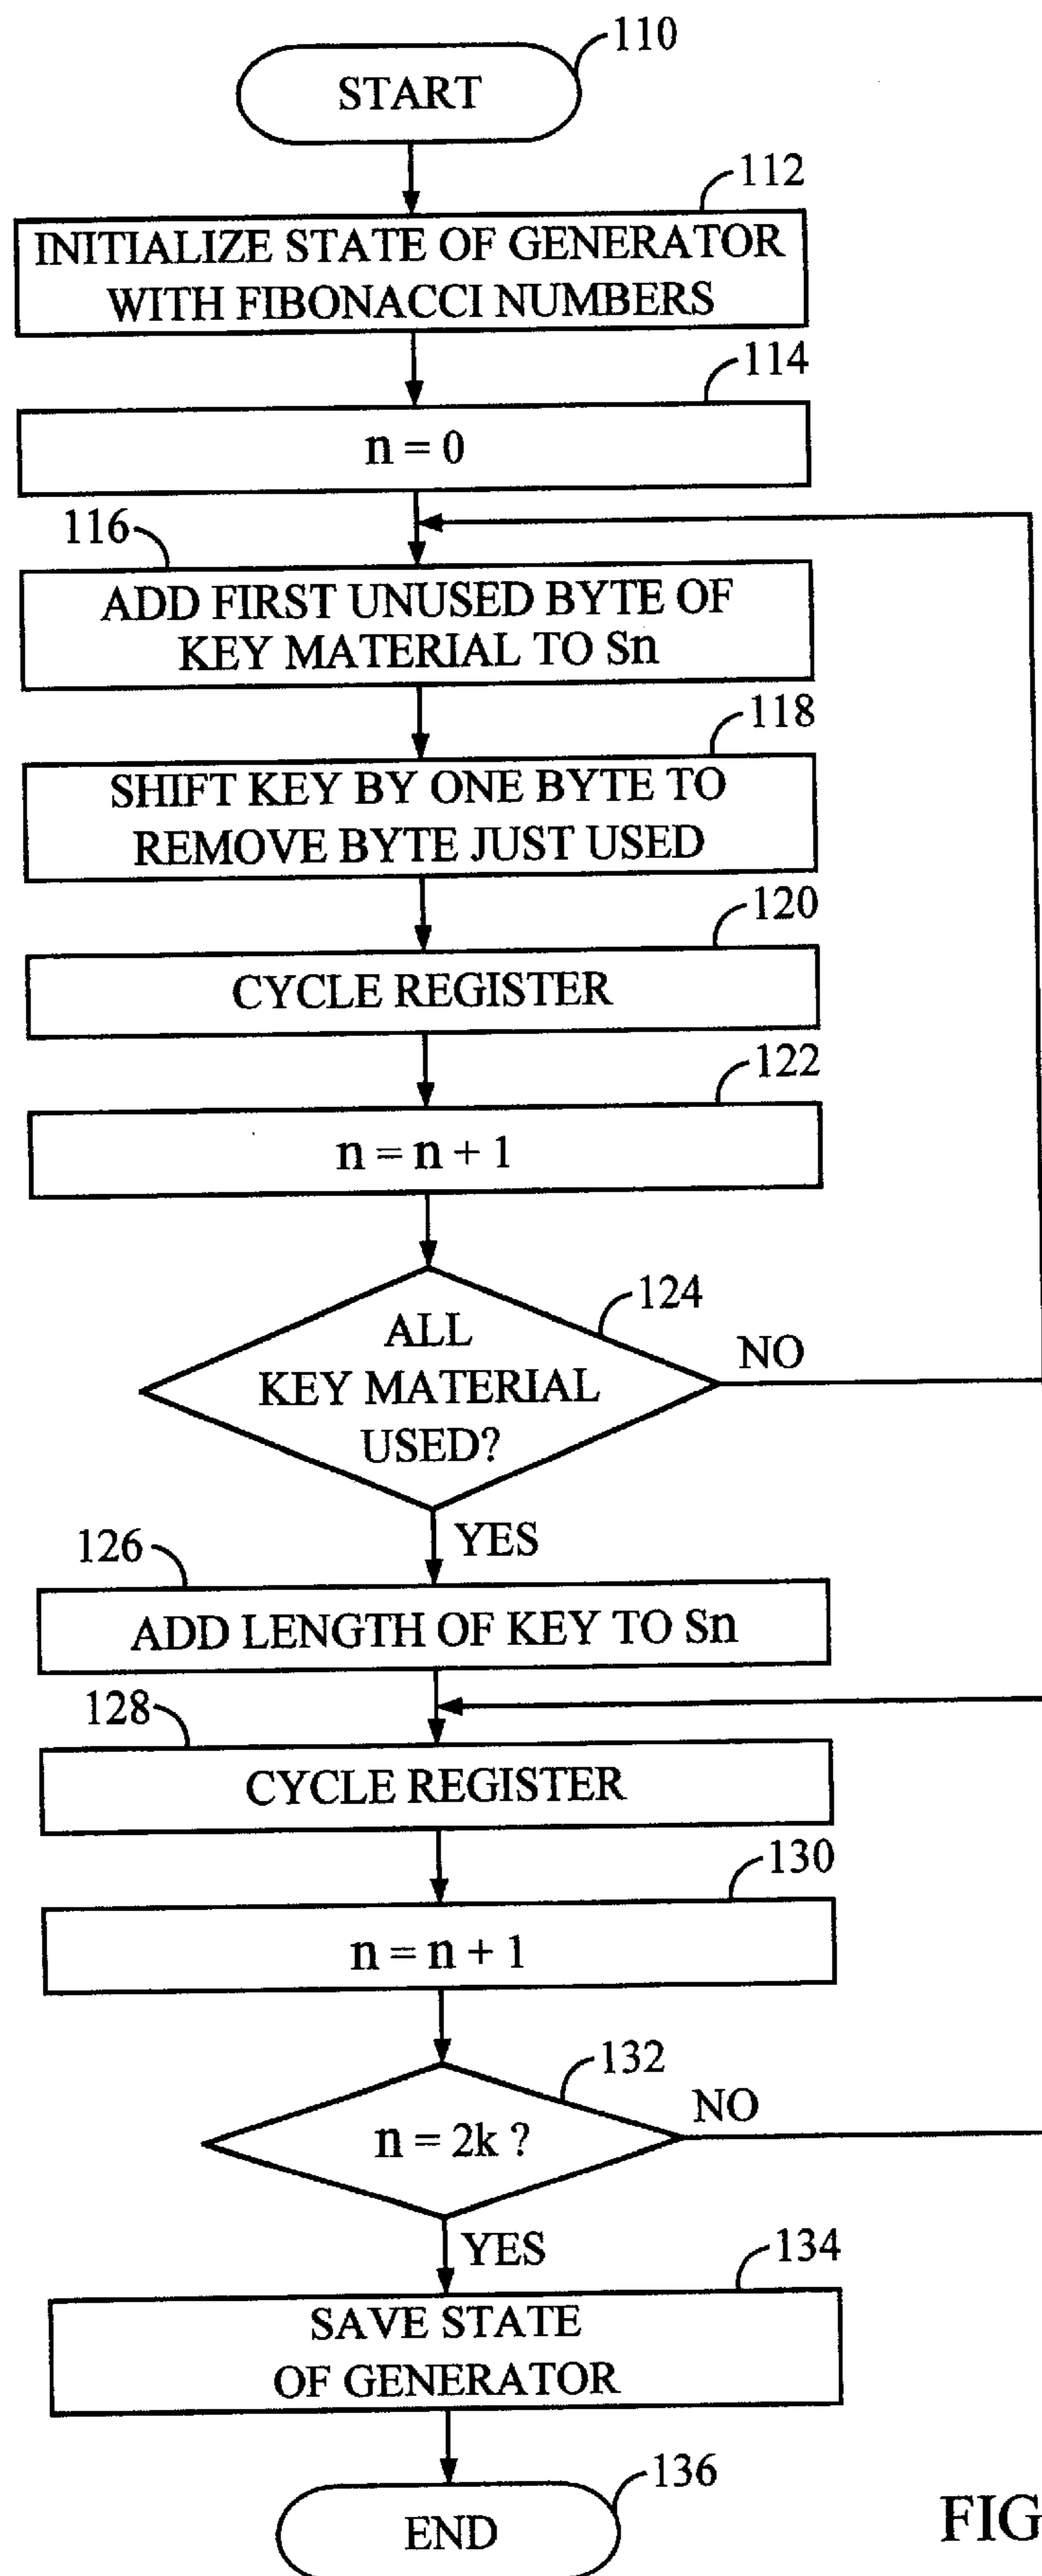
110
START
112
INITIALIZE STATE OF GENERATOR WITH FIBONACCI NUMBERS
114
n = 0
116
ADD FIRST UNUSED BYTE OF KEY MATERIAL TO Sn
118
SHIFT KEY BY ONE BYTE TO REMOVE BYTE JUST USED
120
CYCLE REGISTER
122
n = n + 1
124
ALL KEY MATERIAL USED?
NO
YES
126
ADD LENGTH OF KEY TO Sn
128
CYCLE REGISTER
130
n = n + 1
132
n = 2k ?
NO
YES
134
SAVE STATE OF GENERATOR
136
END
FIG